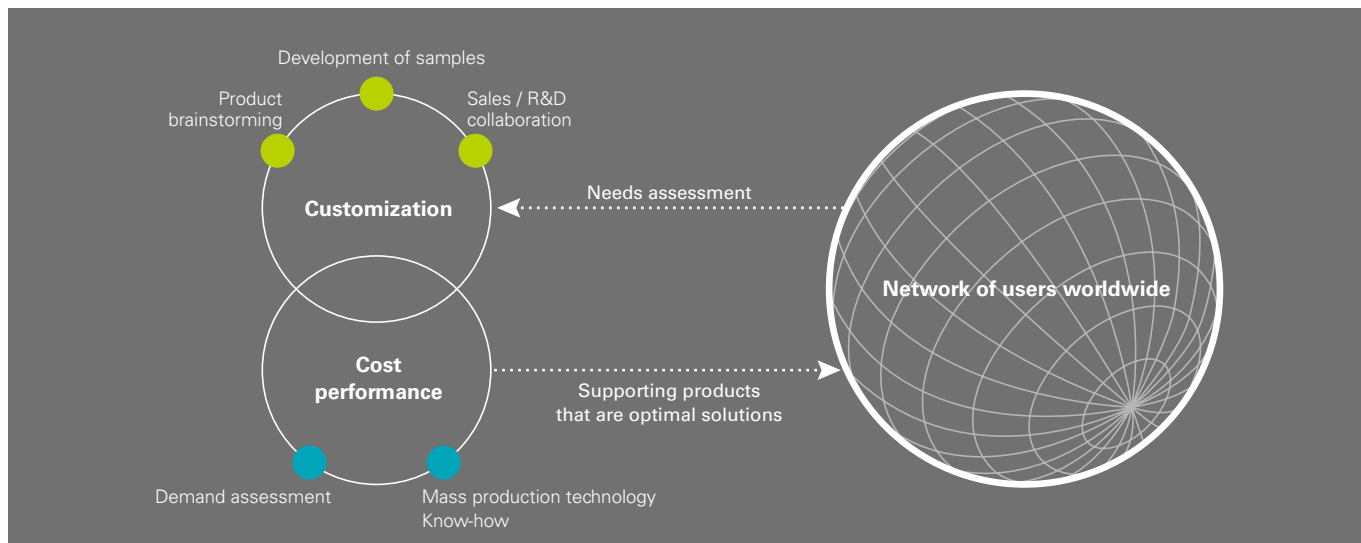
Development of samples

Product brainstorming

Sales / R&D collaboration

Customization

Needs assessment

Network of users worldwide

Cost performance

Supporting products that are optimal solutions

Demand assessment

Mass production technology
Know-how